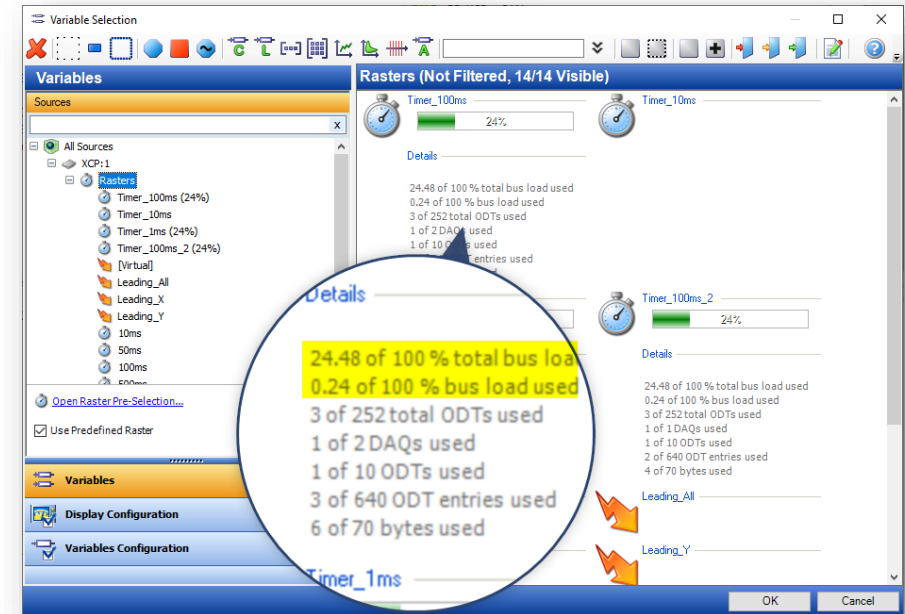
Variable Selection

Variables

Sources

x

All Sources
XCP:1
Rasters
Timer_100ms (24%)
Timer_10ms
Timer_1ms (24%)
Timer_100ms_2 (24%)
[Virtual]
Leading_All
Leading_X
Leading_Y
10ms
50ms
100ms

Open Raster Pre-Selection...

Use Predefined Raster

Variables

Display Configuration

Variables Configuration

Rasters (Not Filtered, 14/14 Visible)

Timer_100ms
24%

Timer_10ms

Details

24.48 of 100 % total bus load used
0.24 of 100 % bus load used
3 of 252 total ODTs used
1 of 2 DAQs used
1 of 10 ODTs used
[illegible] entries used

Details

24.48 of 100 % total bus loa
0.24 of 100 % bus load used
3 of 252 total ODTs used
1 of 2 DAQs used
1 of 10 ODTs used
3 of 640 ODT entries used
6 of 70 bytes used

Timer_1ms

Timer_100ms_2
24%

Details

24.48 of 100 % total bus load used
0.24 of 100 % bus load used
3 of 252 total ODTs used
1 of 1 DAQs used
1 of 10 ODTs used
2 of 640 ODT entries used
4 of 70 bytes used

Leading_All

Leading_Y

OK

Cancel